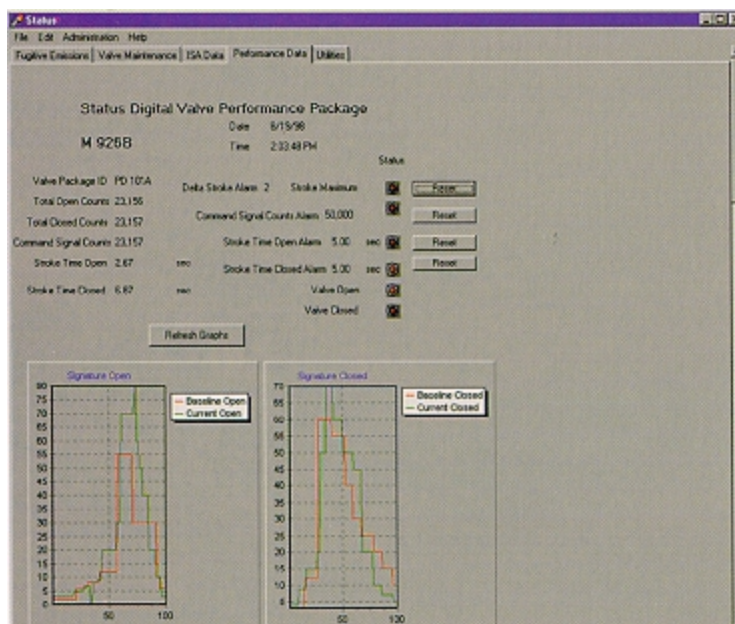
Status

File Edit Administration Help

Fugitive Emissions | Valve Maintenance | ISA Data | Performance Data | Utilities

Status Digital Valve Performance Package

Date 6/19/98

M 926B

Time 2:33:48 PM

Status

Valve Package ID PD 101A

Delta Stroke Alarm 2 Stroke Maximum

Reset

Total Open Counts 23,156

Total Closed Counts 23,157

Command Signal Counts Alarm 50,000

Reset

Command Signal Counts 23,157

Stroke Time Open Alarm 5.00 sec

Reset

Stroke Time Open 2.67 sec

Stroke Time Closed Alarm 5.00 sec

Reset

Stroke Time Closed 6.87 sec

Valve Open

Valve Closed

Refresh Graphs

Signature Open

80 75 70 65 60 55 50 45 40 35 30 25 20 15 10 5 0

Baseline Open
Current Open

50 100

Signature Closed

70 65 60 55 50 45 40 35 30 25 20 15 10 5

Baseline Closed
Current Closed

50 100